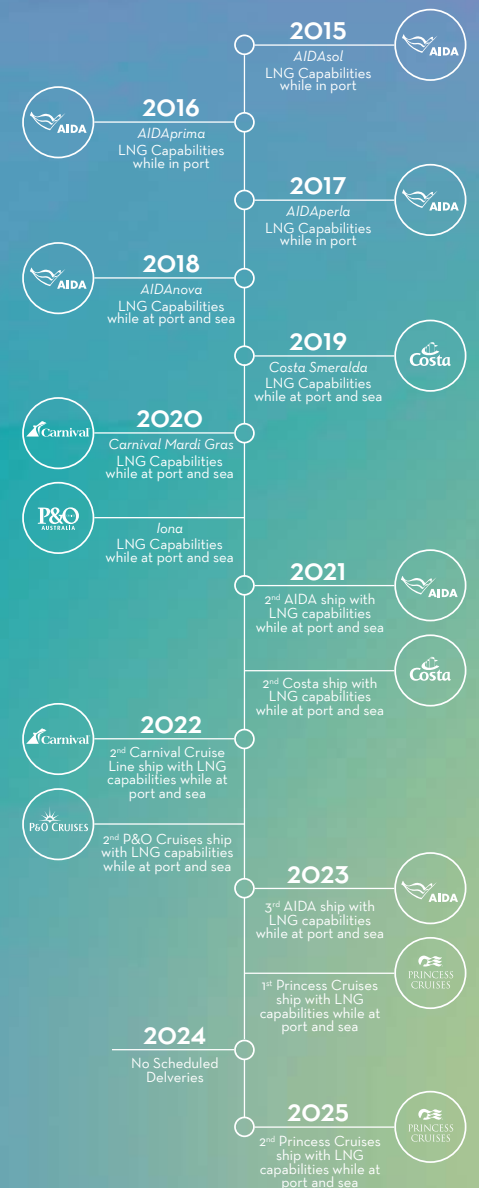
2015
AIDAsol
LNG Capabilities while in port

AIDA

AIDA

2016
AIDAprima
LNG Capabilities while in port

2017
AIDAperla
LNG Capabilities while in port

AIDA

AIDA

2018
AIDAnova
LNG Capabilities while at port and sea

2019
Costa Smeralda
LNG Capabilities while at port and sea

Costa

Carnival

2020
Carnival Mardi Gras
LNG Capabilities while at port and sea

P&O AUSTRALIA

Iona
LNG Capabilities while at port and sea

2021
2$^{nd}$ AIDA ship with LNG capabilities while at port and sea

AIDA

Costa

2$^{nd}$ Costa ship with LNG capabilities while at port and sea

Carnival

2022
2$^{nd}$ Carnival Cruise Line ship with LNG capabilities while at port and sea

P&O CRUISES

2$^{nd}$ P&O Cruises ship with LNG capabilities while at port and sea

2023
3$^{rd}$ AIDA ship with LNG capabilities while at port and sea

AIDA

PRINCESS CRUISES

1$^{st}$ Princess Cruises ship with LNG capabilities while at port and sea

2024
No Scheduled Delveries

2025
2$^{nd}$ Princess Cruises ship with LNG capabilities while at port and sea

PRINCESS CRUISES